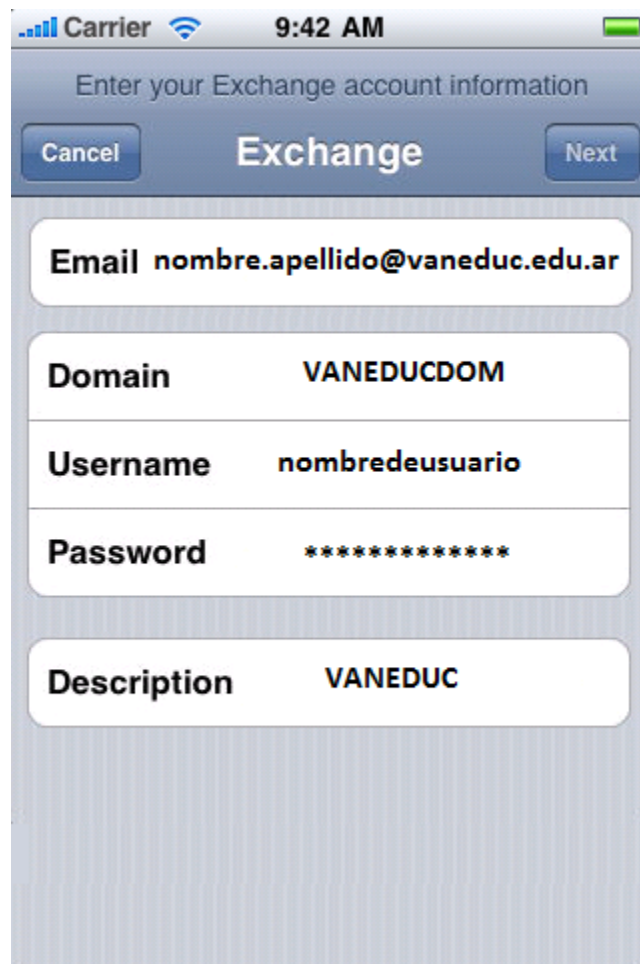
Carrier 9:42 AM

Enter your Exchange account information

Cancel Exchange Next

Email nombre.apellido@vaneduc.edu.ar

Domain VANEDUCDOM

Username nombredeusuario

Password *************

Description VANEDUC